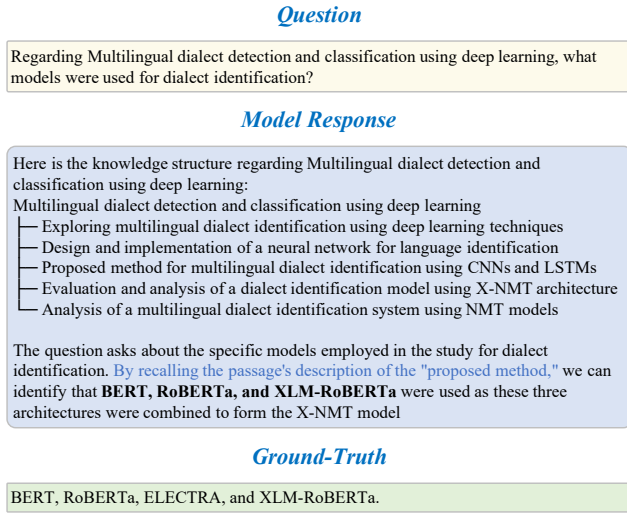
Question

Regarding Multilingual dialect detection and classification using deep learning, what models were used for dialect identification?

Model Response

Here is the knowledge structure regarding Multilingual dialect detection and classification using deep learning:
Multilingual dialect detection and classification using deep learning
├─ Exploring multilingual dialect identification using deep learning techniques
├─ Design and implementation of a neural network for language identification
├─ Proposed method for multilingual dialect identification using CNNs and LSTMs
├─ Evaluation and analysis of a dialect identification model using X-NMT architecture
└─ Analysis of a multilingual dialect identification system using NMT models

The question asks about the specific models employed in the study for dialect identification. By recalling the passage's description of the "proposed method," we can identify that **BERT, RoBERTa, and XLM-RoBERTa** were used as these three architectures were combined to form the X-NMT model

Ground-Truth

BERT, RoBERTa, ELECTRA, and XLM-RoBERTa.